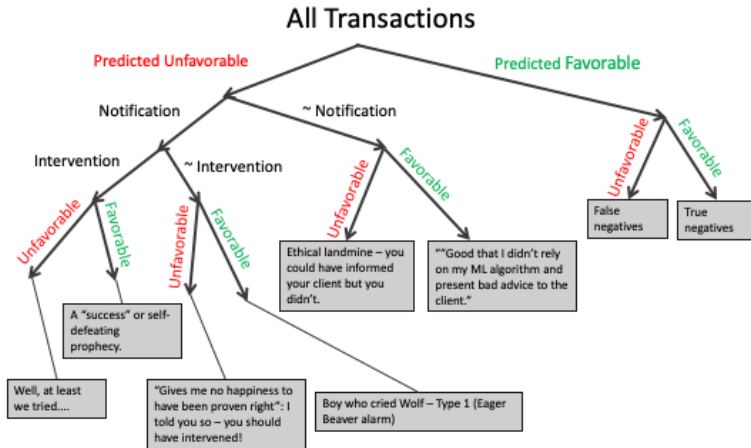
All Transactions

Predicted Unfavorable

Predicted Favorable

Notification

~ Notification

Intervention

~ Intervention

Unfavorable

Favorable

Unfavorable

Favorable

Unfavorable

Favorable

Unfavorable

Favorable

False negatives

True negatives

Ethical landmine – you could have informed your client but you didn't.

""Good that I didn't rely on my ML algorithm and present bad advice to the client."

A "success" or self-defeating prophecy.

Well, at least we tried....

"Gives me no happiness to have been proven right": I told you so – you should have intervened!

Boy who cried Wolf – Type 1 (Eager Beaver alarm)